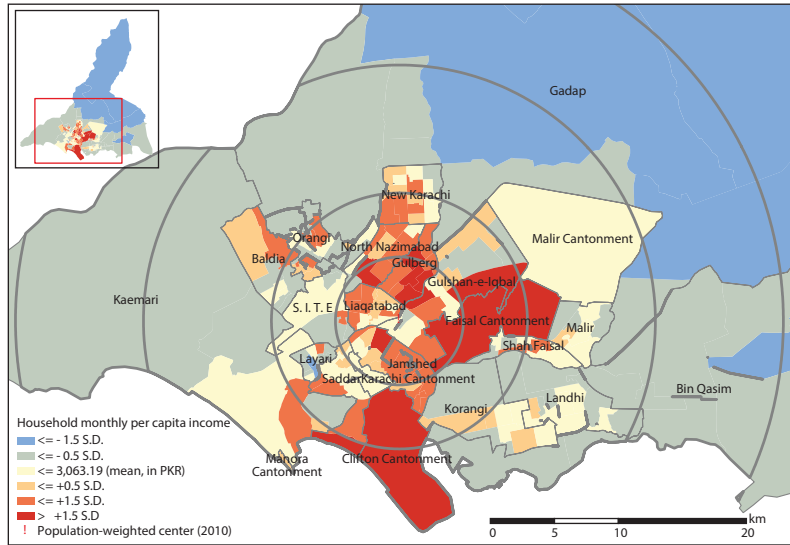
Gadap

New Karachi

Malir Cantonment

Orangi

North Nazimabad

Baldia

Gulberg

Gulshan-e-Iqbal

Kaemari

S. I. T. E

Liaqatabad

Faisal Cantonment

Malir

Shah Faisal

Layari

Jamshed

Saddar

Karachi Cantonment

Bin Qasim

Korangi

Landhi

Household monthly per capita income
<= - 1.5 S.D.
<= - 0.5 S.D.
<= 3,063.19 (mean, in PKR)
<= +0.5 S.D.
<= +1.5 S.D.
> +1.5 S.D
! Population-weighted center (2010)

Manora Cantonment

Clifton Cantonment

0 5 10 20 km